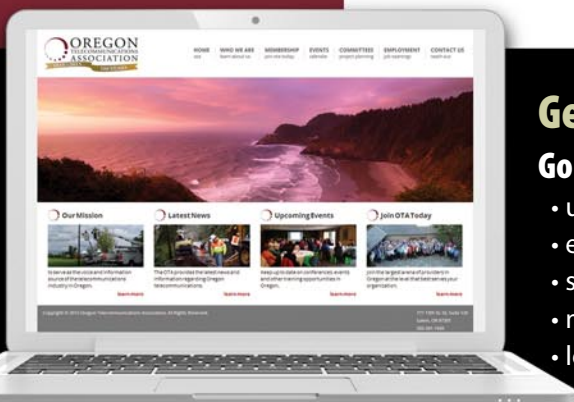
OREGON TELECOMMUNICATIONS ASSOCIATION

HOME | WHO WE ARE | MEMBERSHIP | EVENTS | COMMITTEES | EMPLOYMENT | CONTACT US

Our Mission

Latest News

Upcoming Events

Join OTA Today

To serve as the voice and information source of the telecommunications industry in Oregon.

Learn more

Learn more

Learn more

Learn more

Ge

Go

• u

• e

• s

• n

• lo